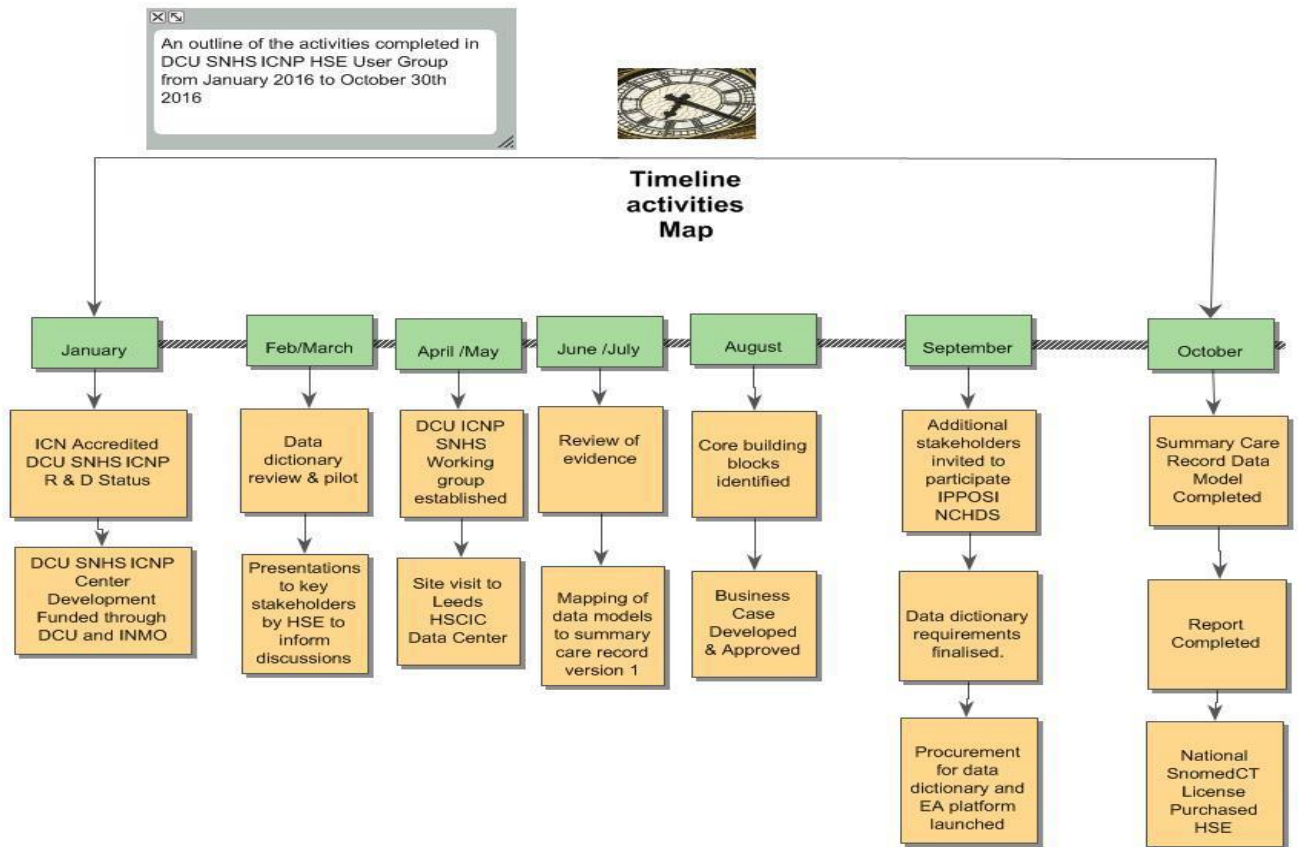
An outline of the activities completed in DCU SNHS ICNP HSE User Group from January 2016 to October 30th 2016

Timeline activities Map

January

ICN Accredited DCU SNHS ICNP R & D Status

DCU SNHS ICNP Center Development Funded through DCU and INMO

Feb/March

Data dictionary review & pilot

Presentations to key stakeholders by HSE to inform discussions

April /May

DCU ICNP SNHS Working group established

Site visit to Leeds HSCIC Data Center

June /July

Review of evidence

Mapping of data models to summary care record version 1

August

Core building blocks identified

Business Case Developed & Approved

September

Additional stakeholders invited to participate IPPOSI NCHDS

Data dictionary requirements finalised.

Procurement for data dictionary and EA platform launched

October

Summary Care Record Data Model Completed

Report Completed

National SnomedCT License Purchased HSE